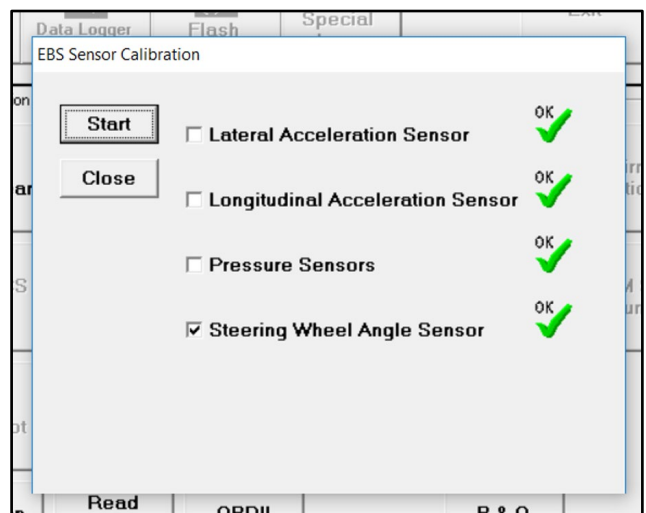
Data Logger
Flash
Special
Exit
EBS Sensor Calibration
Start
Close
☐ Lateral Acceleration Sensor
OK
☐ Longitudinal Acceleration Sensor
OK
☐ Pressure Sensors
OK
☑ Steering Wheel Angle Sensor
OK
Read
OBDII
B & O